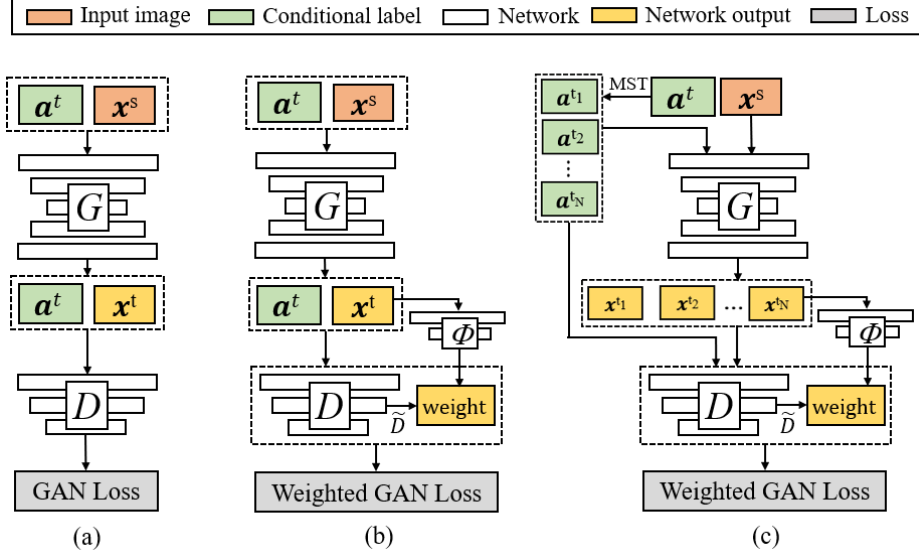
Input image  Conditional label  Network  Network output  Loss

$\boldsymbol{a}^t$ $\boldsymbol{x}^s$
$G$
$\boldsymbol{a}^t$ $\boldsymbol{x}^t$
$D$
GAN Loss
(a)

$\boldsymbol{a}^t$ $\boldsymbol{x}^s$
$G$
$\boldsymbol{a}^t$ $\boldsymbol{x}^t$
$\Phi$
$D$ $\widetilde{D}$ weight
Weighted GAN Loss
(b)

MST
$\boldsymbol{a}^{t_1}$ $\boldsymbol{a}^t$ $\boldsymbol{x}^s$
$\boldsymbol{a}^{t_2}$
$\vdots$
$\boldsymbol{a}^{t_N}$
$G$
$\boldsymbol{x}^{t_1}$ $\boldsymbol{x}^{t_2}$ … $\boldsymbol{x}^{t_N}$
$\Phi$
$D$ $\widetilde{D}$ weight
Weighted GAN Loss
(c)